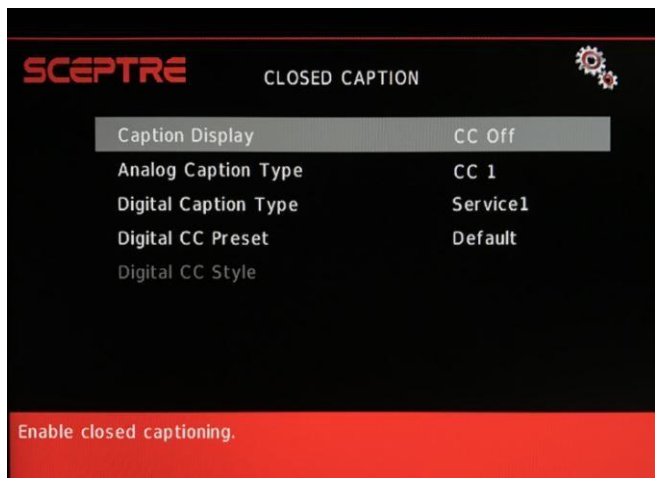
SCEPTRE CLOSED CAPTION

| Caption Display | CC Off |
|---|---|
| Analog Caption Type | CC 1 |
| Digital Caption Type | Service1 |
| Digital CC Preset | Default |
| Digital CC Style | |

Enable closed captioning.